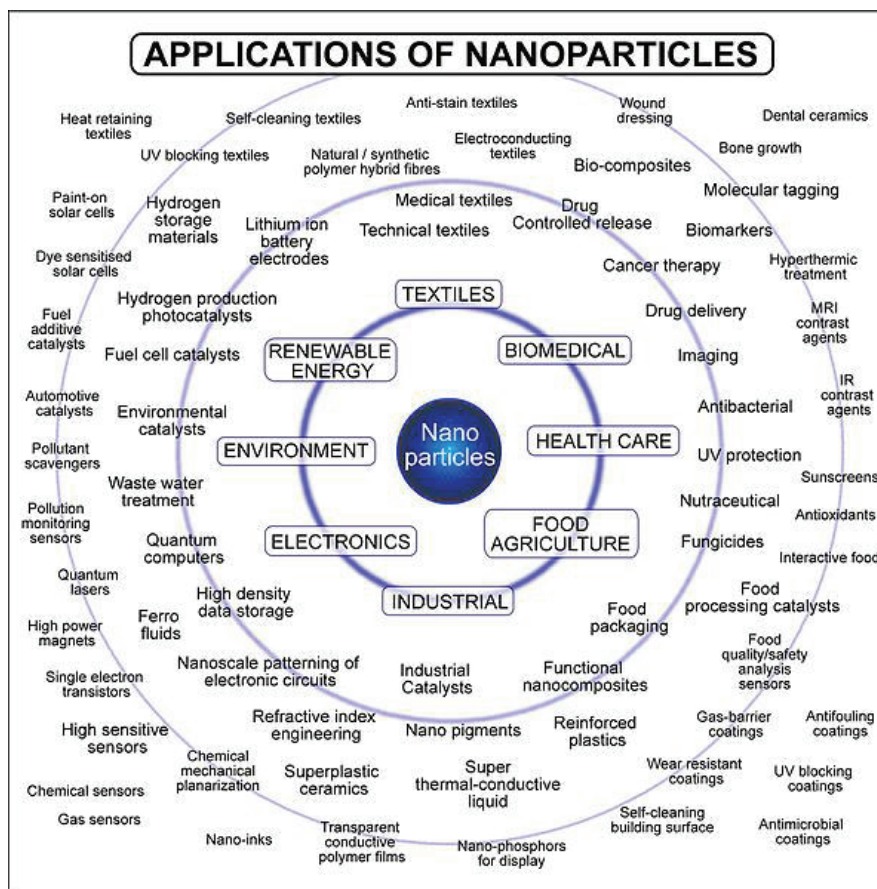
APPLICATIONS OF NANOPARTICLES

Nano particles

TEXTILES
BIOMEDICAL
HEALTH CARE
FOOD AGRICULTURE
INDUSTRIAL
ELECTRONICS
ENVIRONMENT
RENEWABLE ENERGY

Heat retaining textiles
Self-cleaning textiles
Anti-stain textiles
Wound dressing
Dental ceramics
UV blocking textiles
Natural / synthetic polymer hybrid fibres
Electroconducting textiles
Bio-composites
Bone growth
Paint-on solar cells
Hydrogen storage materials
Lithium ion battery electrodes
Medical textiles
Technical textiles
Drug Controlled release
Molecular tagging
Biomarkers
Dye sensitised solar cells
Cancer therapy
Hyperthermic treatment
Fuel additive catalysts
Hydrogen production photocatalysts
Drug delivery
MRI contrast agents
Fuel cell catalysts
Imaging
Automotive catalysts
Environmental catalysts
Antibacterial
IR contrast agents
Pollutant scavengers
UV protection
Waste water treatment
Sunscreens
Pollution monitoring sensors
Nutraceutical
Antioxidants
Quantum computers
Fungicides
Interactive food
Quantum lasers
High density data storage
Food processing catalysts
High power magnets
Ferro fluids
Food packaging
Food quality/safety analysis sensors
Single electron transistors
Nanoscale patterning of electronic circuits
Industrial Catalysts
Functional nanocomposites
High sensitive sensors
Refractive index engineering
Nano pigments
Reinforced plastics
Gas-barrier coatings
Antifouling coatings
Chemical mechanical planarization
Superplastic ceramics
Super thermal-conductive liquid
Wear resistant coatings
UV blocking coatings
Chemical sensors
Gas sensors
Self-cleaning building surface
Antimicrobial coatings
Nano-inks
Transparent conductive polymer films
Nano-phosphors for display